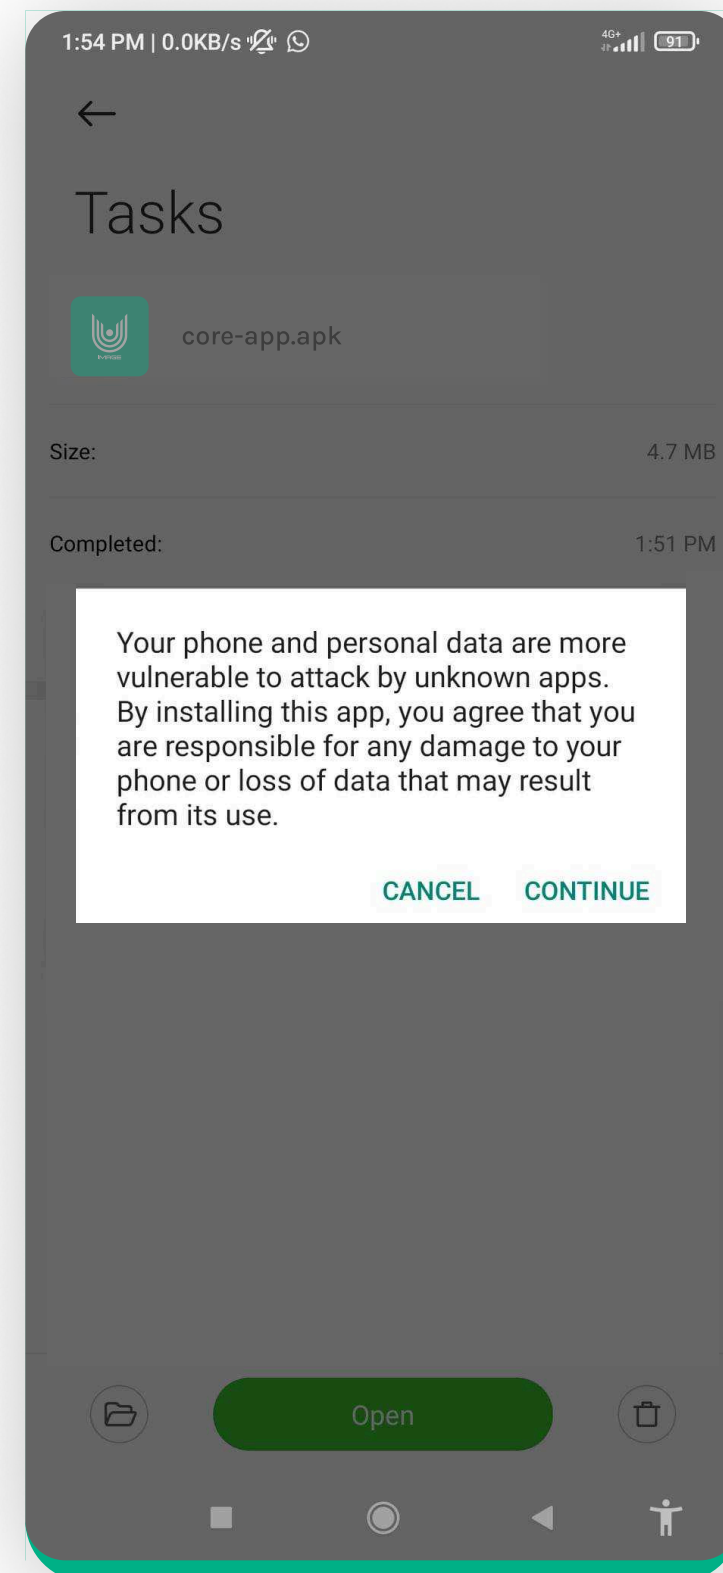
1:54 PM | 0.0KB/s

4G+ 91

Tasks

core-app.apk

Size: 4.7 MB

Completed: 1:51 PM

Your phone and personal data are more vulnerable to attack by unknown apps. By installing this app, you agree that you are responsible for any damage to your phone or loss of data that may result from its use.

CANCEL CONTINUE

Open